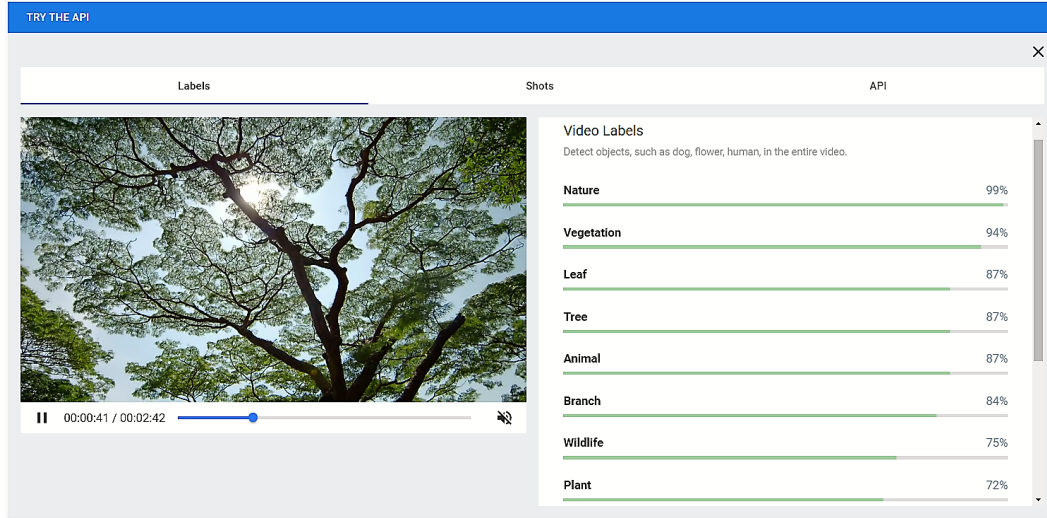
TRY THE API

Labels

Shots

API

00:00:41 / 00:02:42

Video Labels

Detect objects, such as dog, flower, human, in the entire video.

Nature 99%

Vegetation 94%

Leaf 87%

Tree 87%

Animal 87%

Branch 84%

Wildlife 75%

Plant 72%